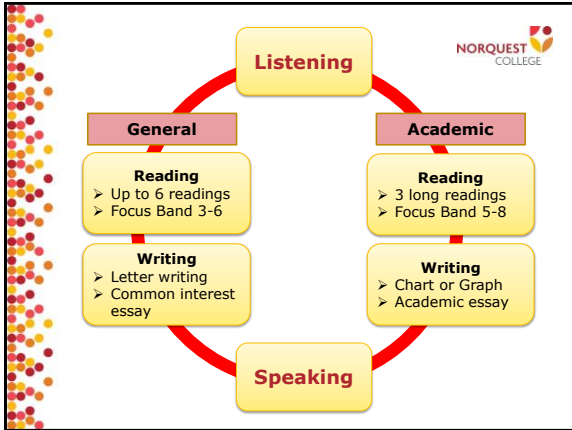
Listening

NORQUEST COLLEGE

General

Academic

Reading
➢ Up to 6 readings
➢ Focus Band 3-6

Writing
➢ Letter writing
➢ Common interest essay

Reading
➢ 3 long readings
➢ Focus Band 5-8

Writing
➢ Chart or Graph
➢ Academic essay

Speaking